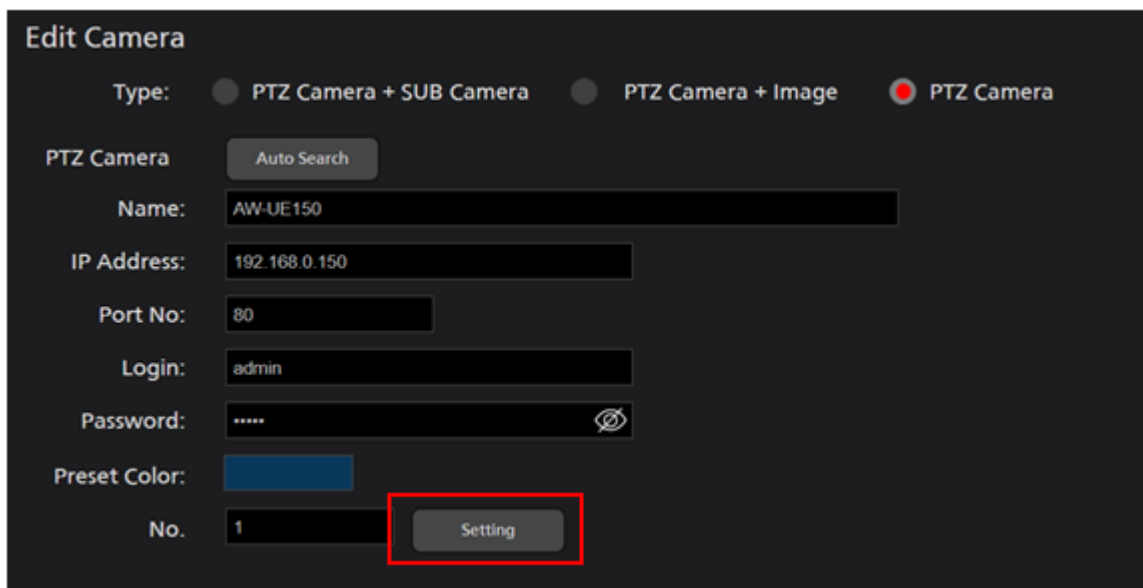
Edit Camera

Type: PTZ Camera + SUB Camera PTZ Camera + Image PTZ Camera

PTZ Camera Auto Search

Name: AW-UE150

IP Address: 192.168.0.150

Port No: 80

Login: admin

Password: •••••

Preset Color:

No. 1 Setting